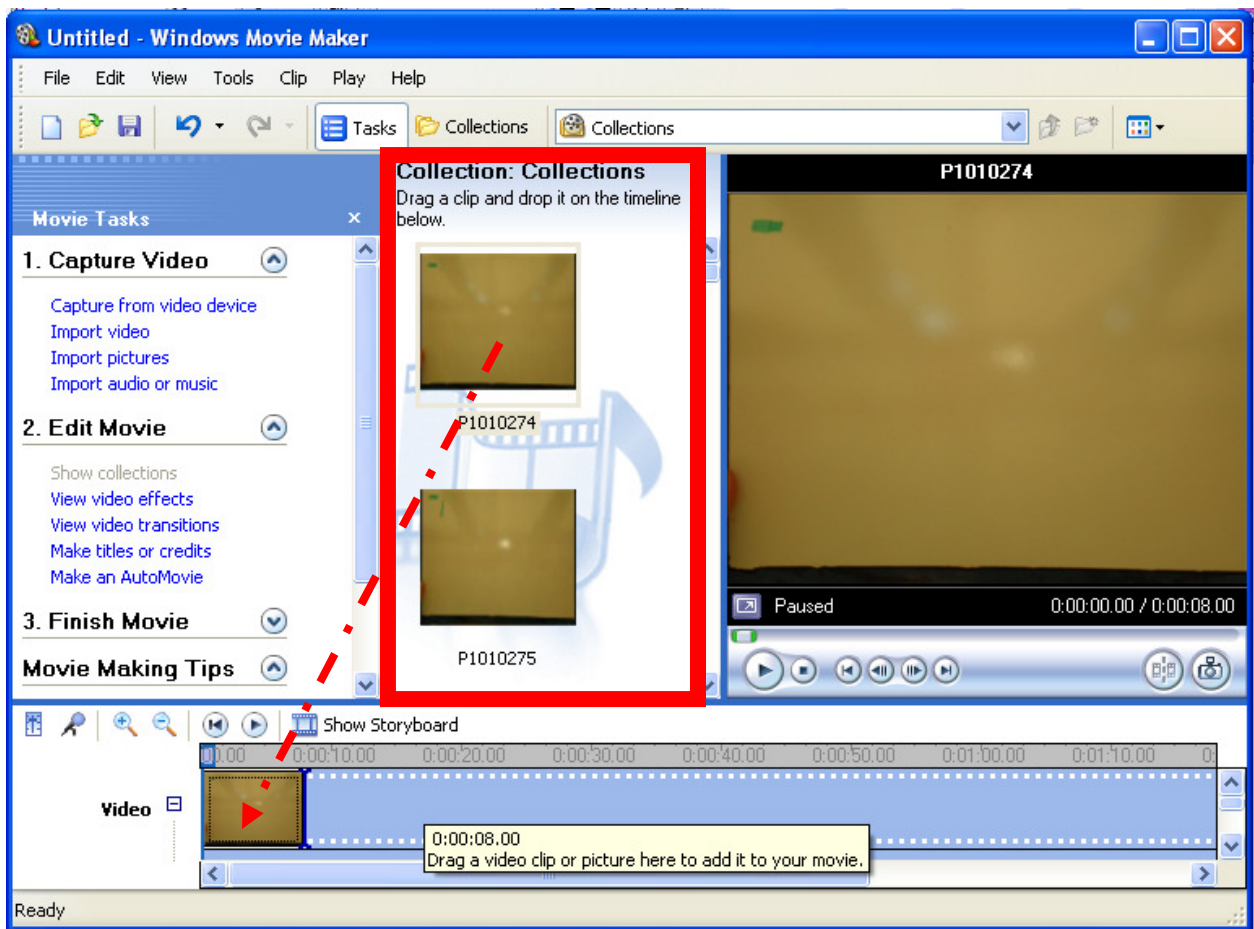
Untitled - Windows Movie Maker

File Edit View Tools Clip Play Help

Tasks Collections Collections

Movie Tasks

1. Capture Video

Capture from video device
Import video
Import pictures
Import audio or music

2. Edit Movie

Show collections
View video effects
View video transitions
Make titles or credits
Make an AutoMovie

3. Finish Movie

Movie Making Tips

Collection: Collections
Drag a clip and drop it on the timeline below.

P1010274

P1010275

P1010274

Paused 0:00:00.00 / 0:00:08.00

Show Storyboard

0:00 0:00:10.00 0:00:20.00 0:00:30.00 0:00:40.00 0:00:50.00 0:01:00.00 0:01:10.00

Video

0:00:08.00
Drag a video clip or picture here to add it to your movie.

Ready